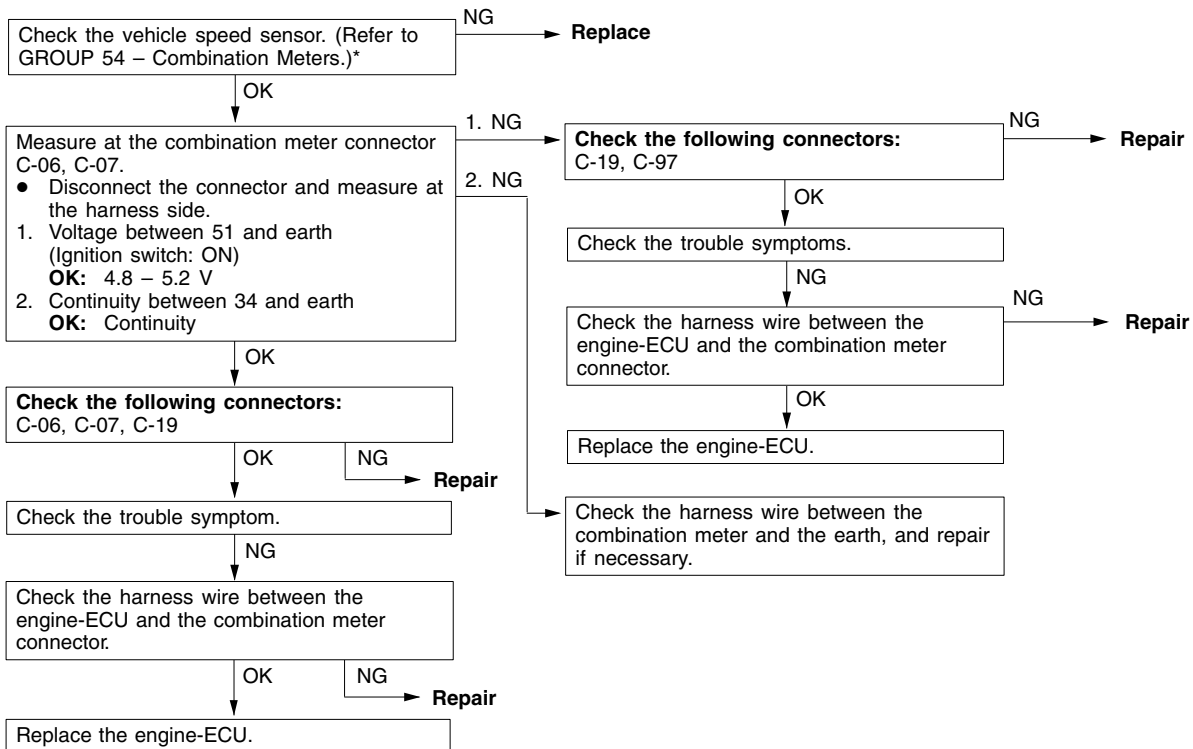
Check the vehicle speed sensor. (Refer to GROUP 54 – Combination Meters.)*

NG

Replace

OK

Measure at the combination meter connector C-06, C-07.
● Disconnect the connector and measure at the harness side.
1. Voltage between 51 and earth (Ignition switch: ON)
**OK:** 4.8 – 5.2 V
2. Continuity between 34 and earth
**OK:** Continuity

1. NG

2. NG

**Check the following connectors:**
C-19, C-97

NG

Repair

OK

Check the trouble symptoms.

NG

Check the harness wire between the engine-ECU and the combination meter connector.

NG

Repair

OK

Replace the engine-ECU.

Check the harness wire between the combination meter and the earth, and repair if necessary.

OK

**Check the following connectors:**
C-06, C-07, C-19

OK

NG

Repair

Check the trouble symptom.

NG

Check the harness wire between the engine-ECU and the combination meter connector.

OK

NG

Repair

Replace the engine-ECU.